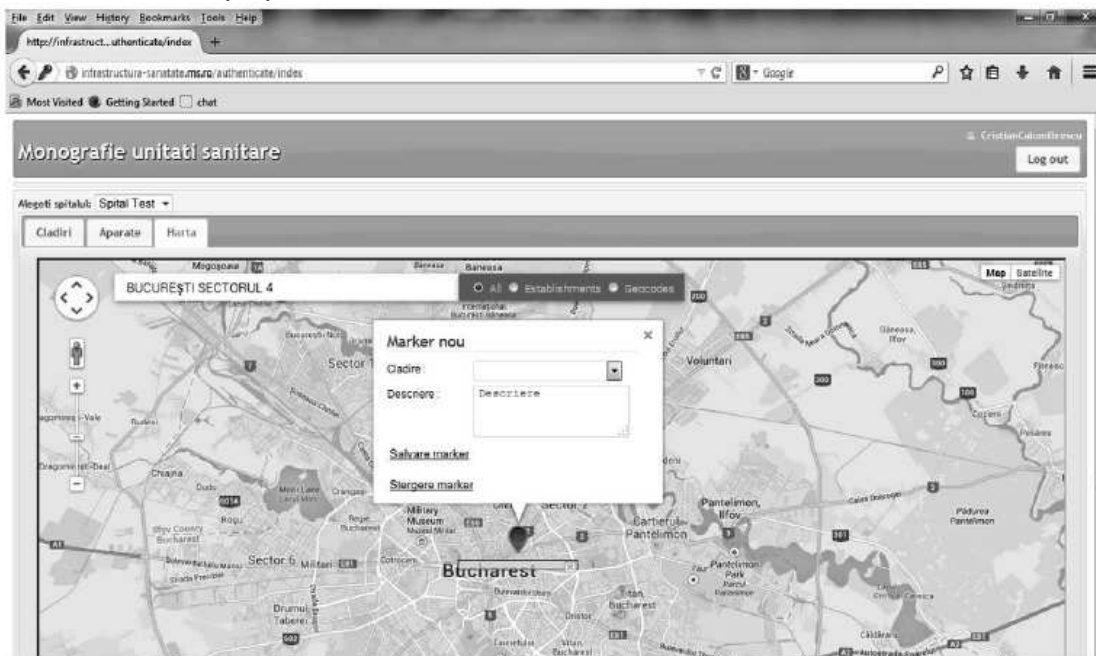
File Edit View History Bookmarks Tools Help
http://infrastruct...uthenticate/index +
infrastructura-sanatate.ms.ro/authenticate/index
Google
Most Visited Getting Started chat

Monografie unitati sanitare
CristianCalomfirescu
Log out

Alegeti spitalul: Spital Test

Cladiri Aparate Harta

BUCUREŞTI SECTORUL 4
All Establishments Geocodes
Map Satellite

Marker nou
Cladire
Descriere Descriere
Salvare marker
Stergere marker

Mogoşoaia
Baneasa
Sector 1
Voluntari
Chiajna
Militari
Sector 6
Military Museum
Sector 2
Pantelimon, Ilfov
Cartierul Pantelimon
Bucharest
Titan
Drumul Taberei
Pădurea Pantelimon
Dobroești
Găneasa
Cernica
Glina
Căldăraru
Dragomirești-Vale
Dragomirești-Deal
Rosu
Pantelimon Park